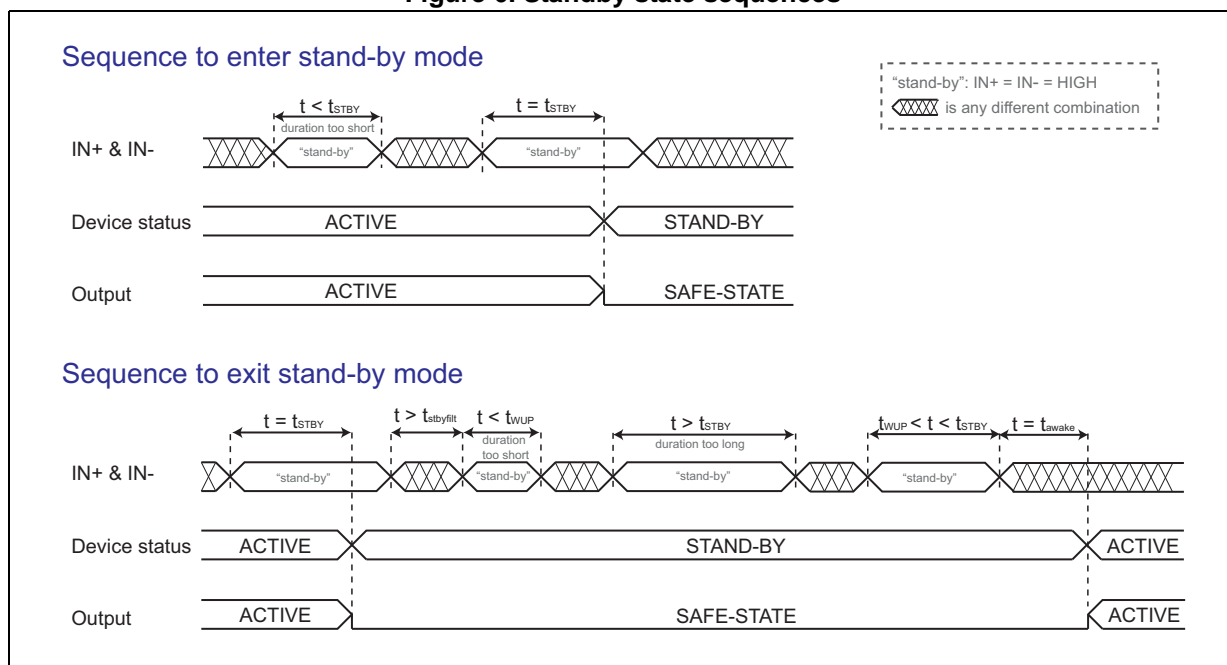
Figure 6. Standby state sequences

Sequence to enter stand-by mode

"stand-by": IN+ = IN- = HIGH
is any different combination

$t < t_{STBY}$
duration too short
$t = t_{STBY}$

IN+ & IN-
"stand-by"
"stand-by"

Device status
ACTIVE
STAND-BY

Output
ACTIVE
SAFE-STATE

Sequence to exit stand-by mode

$t = t_{STBY}$
$t > t_{stbyfilt}$
$t < t_{WUP}$
duration too short
$t > t_{STBY}$
duration too long
$t_{WUP} < t < t_{STBY}$
$t = t_{awake}$

IN+ & IN-
"stand-by"
"stand-by"
"stand-by"
"stand-by"

Device status
ACTIVE
STAND-BY
ACTIVE

Output
ACTIVE
SAFE-STATE
ACTIVE